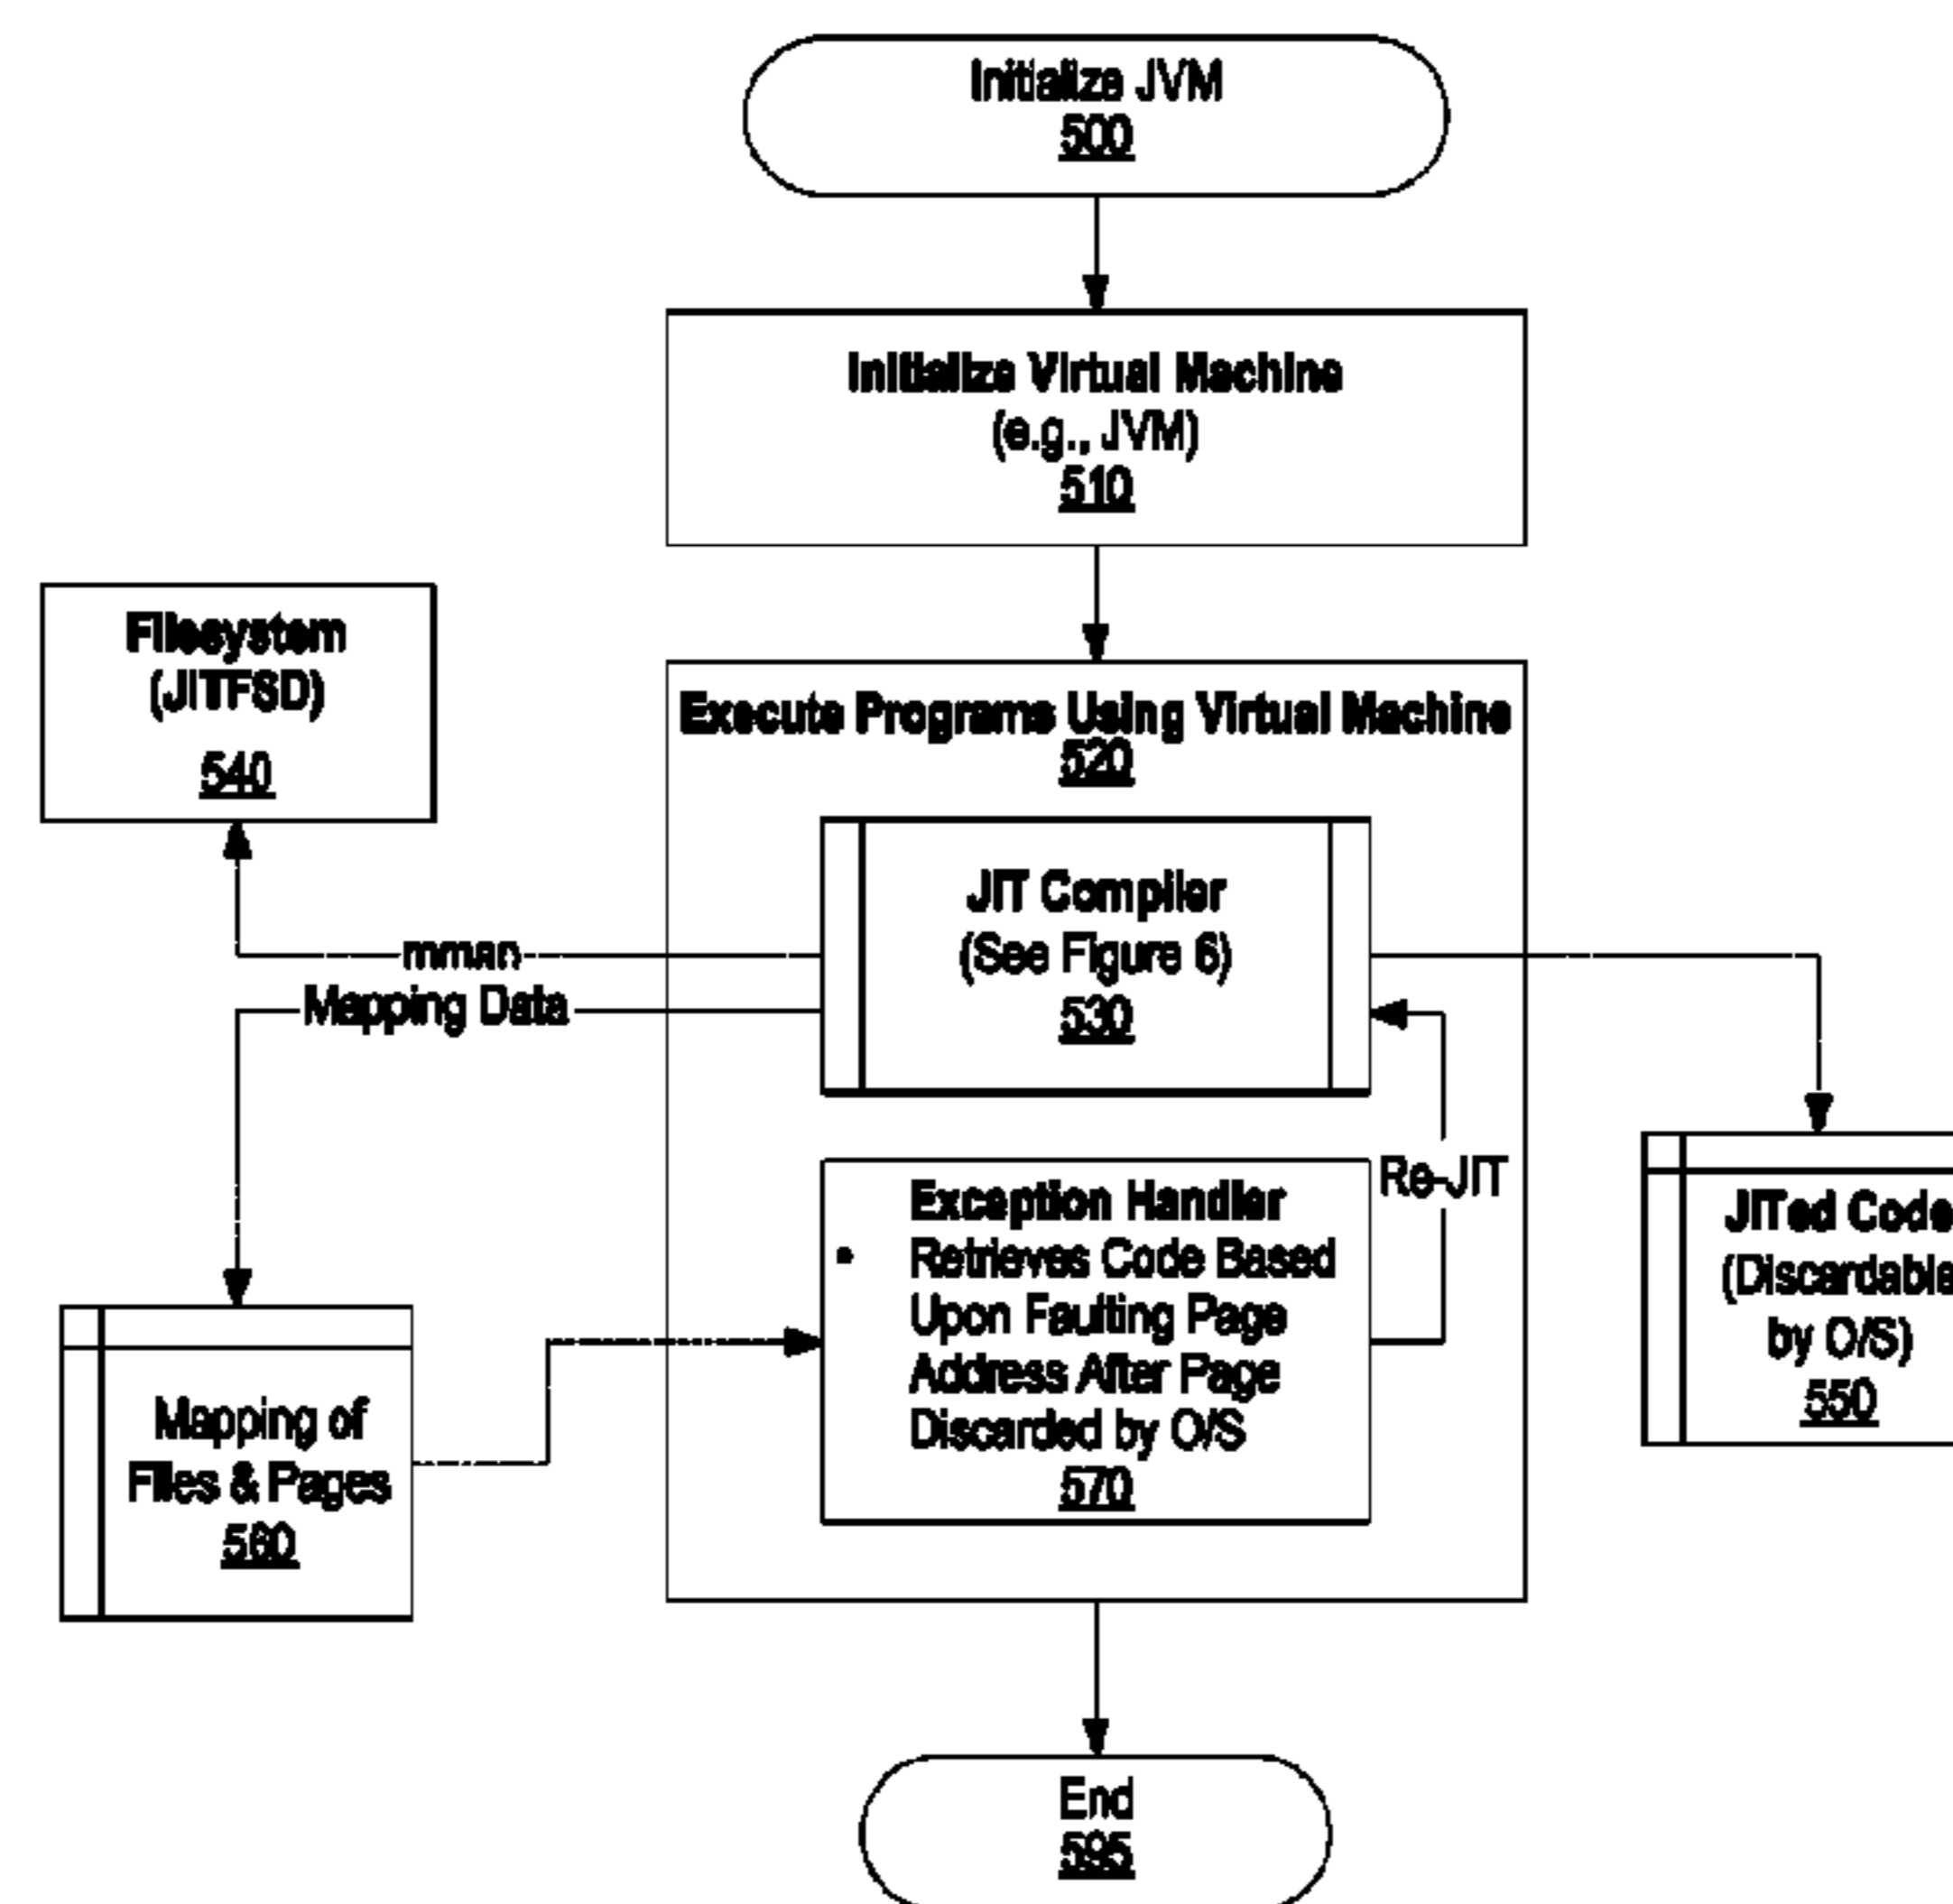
Initialize JVM
500

Initialize Virtual Machine
(e.g., JVM)
510

Filesystem
(JITFSD)
540

Execute Programs Using Virtual Machine
520

JIT Compiler
(See Figure 6)
530

mman

Mapping Data

Re-JIT

Exception Handler
• Retrieves Code Based Upon Faulting Page Address After Page Discarded by O/S
570

JITed Code
(Discardable
by O/S)
550

Mapping of
Files & Pages
560

End
595